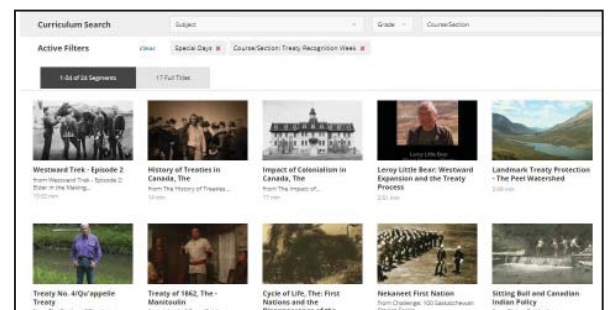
Curriculum Search

Subject

Grade

Course/Section

Active Filters

clear

Special Days ✖

Course/Section: Treaty Recognition Week ✖

1-24 of 24 Segments

17 Full Titles

Leroy Little Bear

Westward Trek - Episode 2

from Westward Trek - Episode 2: Elder in the Making...

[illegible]

History of Treaties in Canada, The

from The History of Treaties...

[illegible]

Impact of Colonialism in Canada, The

from The Impact of...

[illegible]

Leroy Little Bear: Westward Expansion and the Treaty Process

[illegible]

Landmark Treaty Protection - The Peel Watershed

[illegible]

Treaty No. 4/Qu'appelle Treaty

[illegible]

Treaty of 1862, The - Manitoulin

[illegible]

Cycle of Life, The: First Nations and the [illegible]

Nekaneet First Nation

from Challenge: 100 Saskatchewan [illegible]

Sitting Bull and Canadian Indian Policy

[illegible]